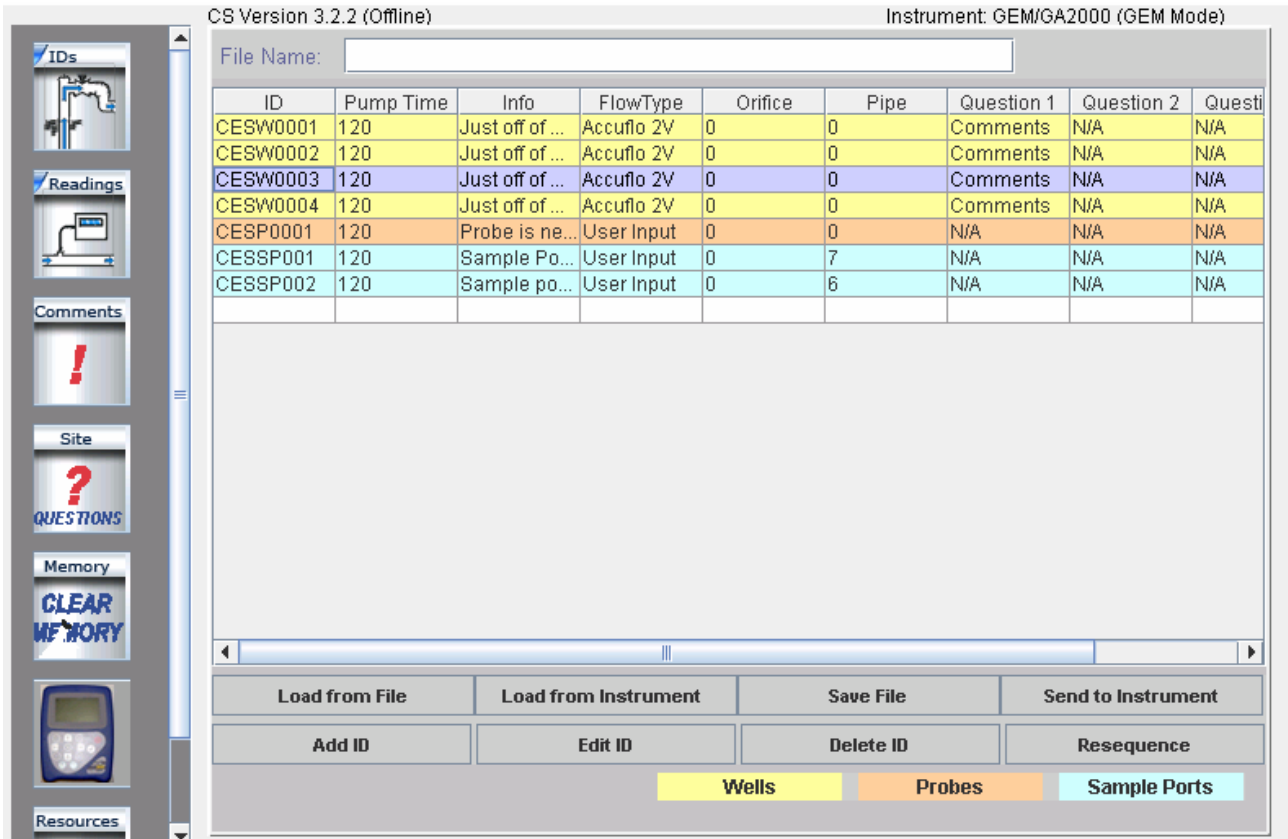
CS Version 3.2.2 (Offline)

Instrument: GEM/GA2000 (GEM Mode)

IDs

Readings

Comments

Site

QUESTIONS

Memory

CLEAR MEMORY

Resources

File Name:

| ID | Pump Time | Info | FlowType | Orifice | Pipe | Question 1 | Question 2 | Questi |
|---|---|---|---|---|---|---|---|---|
| CESW0001 | 120 | Just off of ... | Accuflo 2V | 0 | 0 | Comments | N/A | N/A |
| CESW0002 | 120 | Just off of ... | Accuflo 2V | 0 | 0 | Comments | N/A | N/A |
| CESW0003 | 120 | Just off of ... | Accuflo 2V | 0 | 0 | Comments | N/A | N/A |
| CESW0004 | 120 | Just off of ... | Accuflo 2V | 0 | 0 | Comments | N/A | N/A |
| CESP0001 | 120 | Probe is ne... | User Input | 0 | 0 | N/A | N/A | N/A |
| CESSP001 | 120 | Sample Po... | User Input | 0 | 7 | N/A | N/A | N/A |
| CESSP002 | 120 | Sample po... | User Input | 0 | 6 | N/A | N/A | N/A |

Load from File

Load from Instrument

Save File

Send to Instrument

Add ID

Edit ID

Delete ID

Resequence

Wells

Probes

Sample Ports